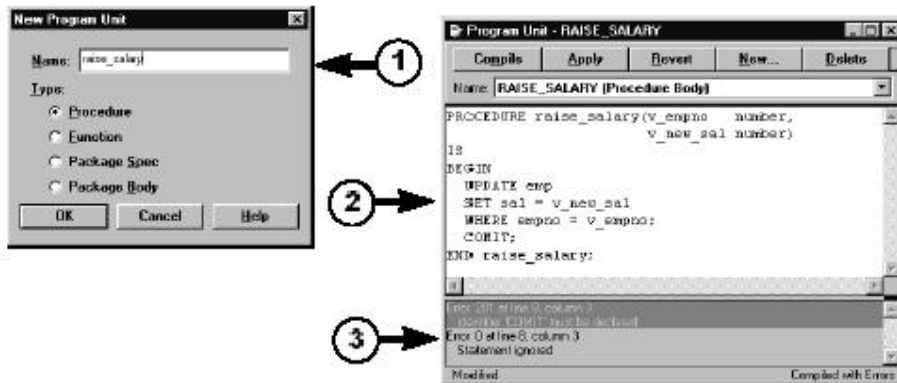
New Program Unit

Name: raise_salary

Type:

Procedure

Function

Package Spec

Package Body

OK

Cancel

Help

1

Program Unit - RAISE_SALARY

Compile

Apply

Revert

New...

Delete

Name RAISE_SALARY (Procedure Body)

PROCEDURE raise_salary(v_empno number,
v_new_sal number)
IS
BEGIN
UPDATE emp
SET sal = v_new_sal
WHERE empno = v_empno;
COMIT;
END raise_salary;

2

Error 201 at line 8, column 3
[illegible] COMIT must be declared
Error 0 at line 8, column 3
Statement ignored

3

Modified

Compiled with Errors